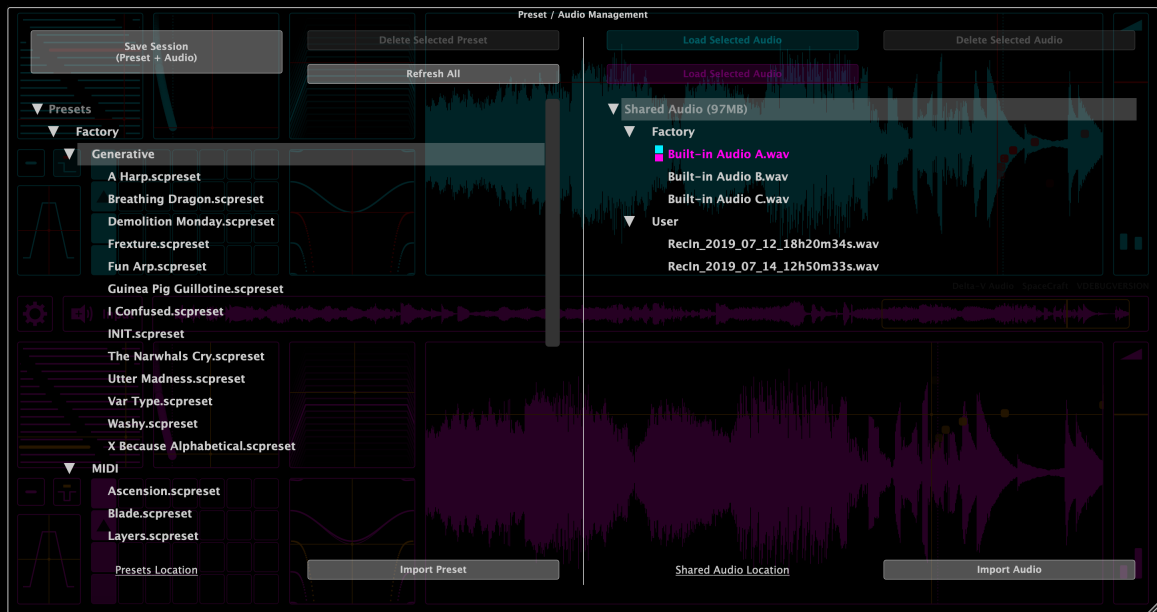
Preset / Audio Management

Save Session
(Preset + Audio)

Delete Selected Preset

Refresh All

Load Selected Audio

Load Selected Audio

Delete Selected Audio

▼ Presets
▼ Factory
▼ Generative
A Harp.scpreset
Breathing Dragon.scpreset
Demolition Monday.scpreset
Frexture.scpreset
Fun Arp.scpreset
Guinea Pig Guillotine.scpreset
I Confused.scpreset
INIT.scpreset
The Narwhals Cry.scpreset
Utter Madness.scpreset
Var Type.scpreset
Washy.scpreset
X Because Alphabetical.scpreset
▼ MIDI
Ascension.scpreset
Blade.scpreset
Layers.scpreset

▼ Shared Audio (97MB)
▼ Factory
Built-in Audio A.wav
Built-in Audio B.wav
Built-in Audio C.wav
▼ User
RecIn_2019_07_12_18h20m34s.wav
RecIn_2019_07_14_12h50m33s.wav

Presets Location

Import Preset

Shared Audio Location

Import Audio